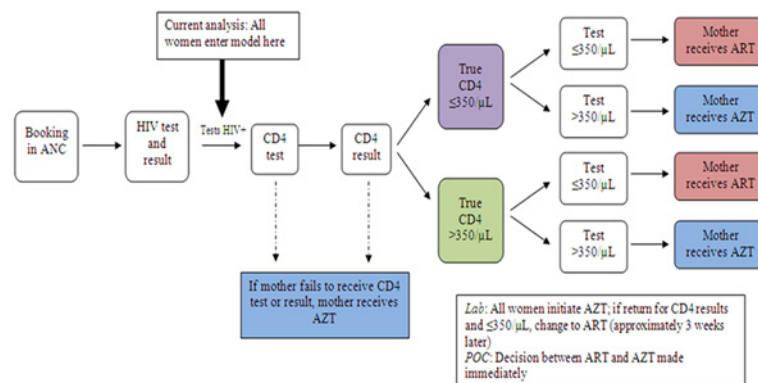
Current analysis: All women enter model here

Booking in ANC

HIV test and result

Tests HIV+

CD4 test

CD4 result

True CD4 ≤350/µL

True CD4 >350/µL

Test ≤350/µL

Mother receives ART

Test >350/µL

Mother receives AZT

Test ≤350/µL

Mother receives ART

Test >350/µL

Mother receives AZT

If mother fails to receive CD4 test or result, mother receives AZT

*Lab*: All women initiate AZT; if return for CD4 results and ≤350/µL, change to ART (approximately 3 weeks later)
*POC*: Decision between ART and AZT made immediately